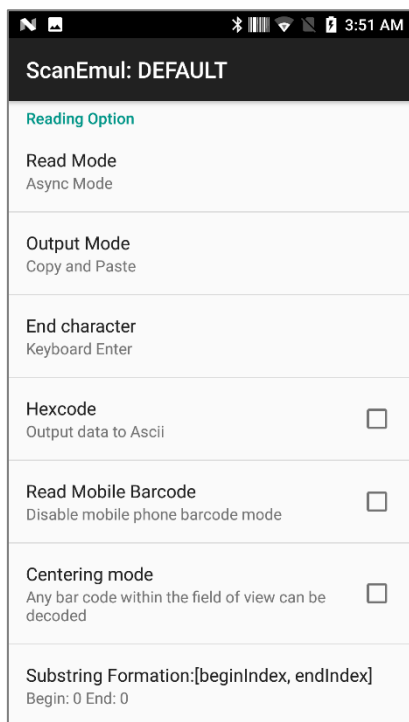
3:51 AM

ScanEmul: DEFAULT

Reading Option

Read Mode
Async Mode

Output Mode
Copy and Paste

End character
Keyboard Enter

Hexcode
Output data to Ascii

Read Mobile Barcode
Disable mobile phone barcode mode

Centering mode
Any bar code within the field of view can be decoded

Substring Formation:[beginIndex, endIndex]
Begin: 0 End: 0